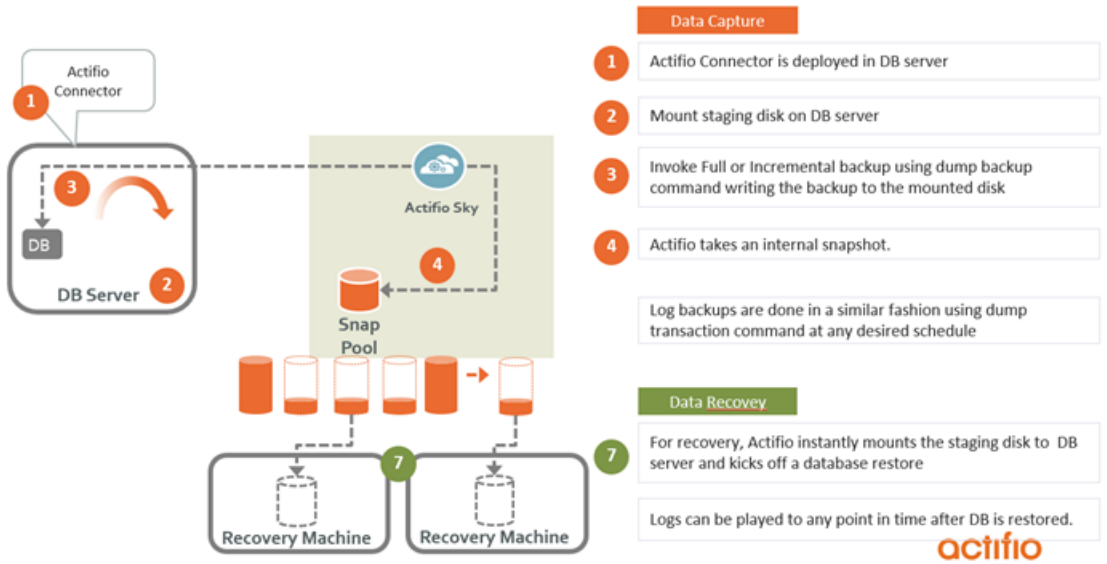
Actifio Connector

1

3

DB

DB Server

2

Actifio Sky

4

Snap Pool

7

Recovery Machine

Recovery Machine

Data Capture

1 Actifio Connector is deployed in DB server

2 Mount staging disk on DB server

3 Invoke Full or Incremental backup using dump backup command writing the backup to the mounted disk

4 Actifio takes an internal snapshot.

Log backups are done in a similar fashion using dump transaction command at any desired schedule

Data Recovey

7 For recovery, Actifio instantly mounts the staging disk to DB server and kicks off a database restore

Logs can be played to any point in time after DB is restored.

actifio